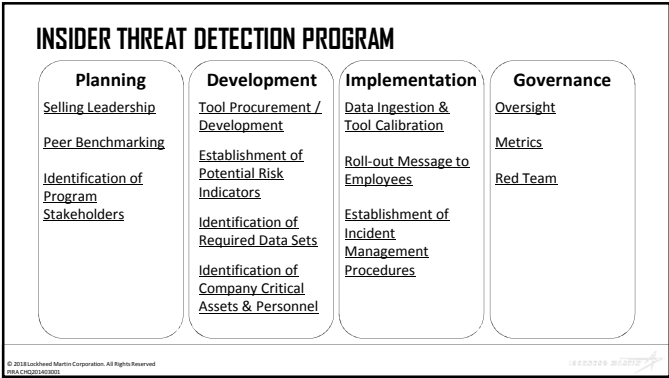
INSIDER THREAT DETECTION PROGRAM

Planning

Selling Leadership

Peer Benchmarking

Identification of Program Stakeholders

Development

Tool Procurement / Development

Establishment of Potential Risk Indicators

Identification of Required Data Sets

Identification of Company Critical Assets & Personnel

Implementation

Data Ingestion & Tool Calibration

Roll-out Message to Employees

Establishment of Incident Management Procedures

Governance

Oversight

Metrics

Red Team

© 2018 Lockheed Martin Corporation. All Rights Reserved
PIRA CHQ201403001

LOCKHEED MARTIN